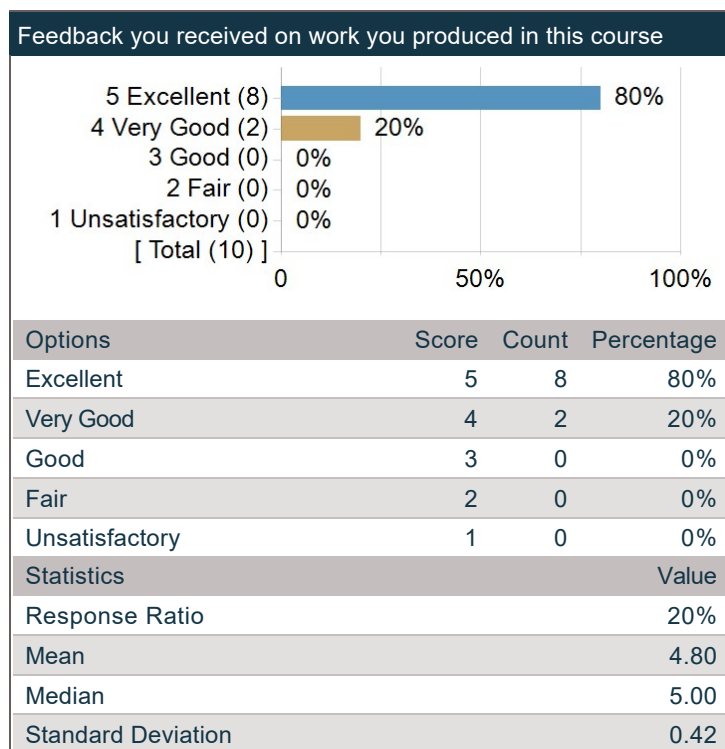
Feedback you received on work you produced in this course

5 Excellent (8) 80%
4 Very Good (2) 20%
3 Good (0) 0%
2 Fair (0) 0%
1 Unsatisfactory (0) 0%
[ Total (10) ]
0 50% 100%

| Options | Score | Count | Percentage |
|---|---|---|---|
| Excellent | 5 | 8 | 80% |
| Very Good | 4 | 2 | 20% |
| Good | 3 | 0 | 0% |
| Fair | 2 | 0 | 0% |
| Unsatisfactory | 1 | 0 | 0% |

| Statistics | Value |
|---|---|
| Response Ratio | 20% |
| Mean | 4.80 |
| Median | 5.00 |
| Standard Deviation | 0.42 |